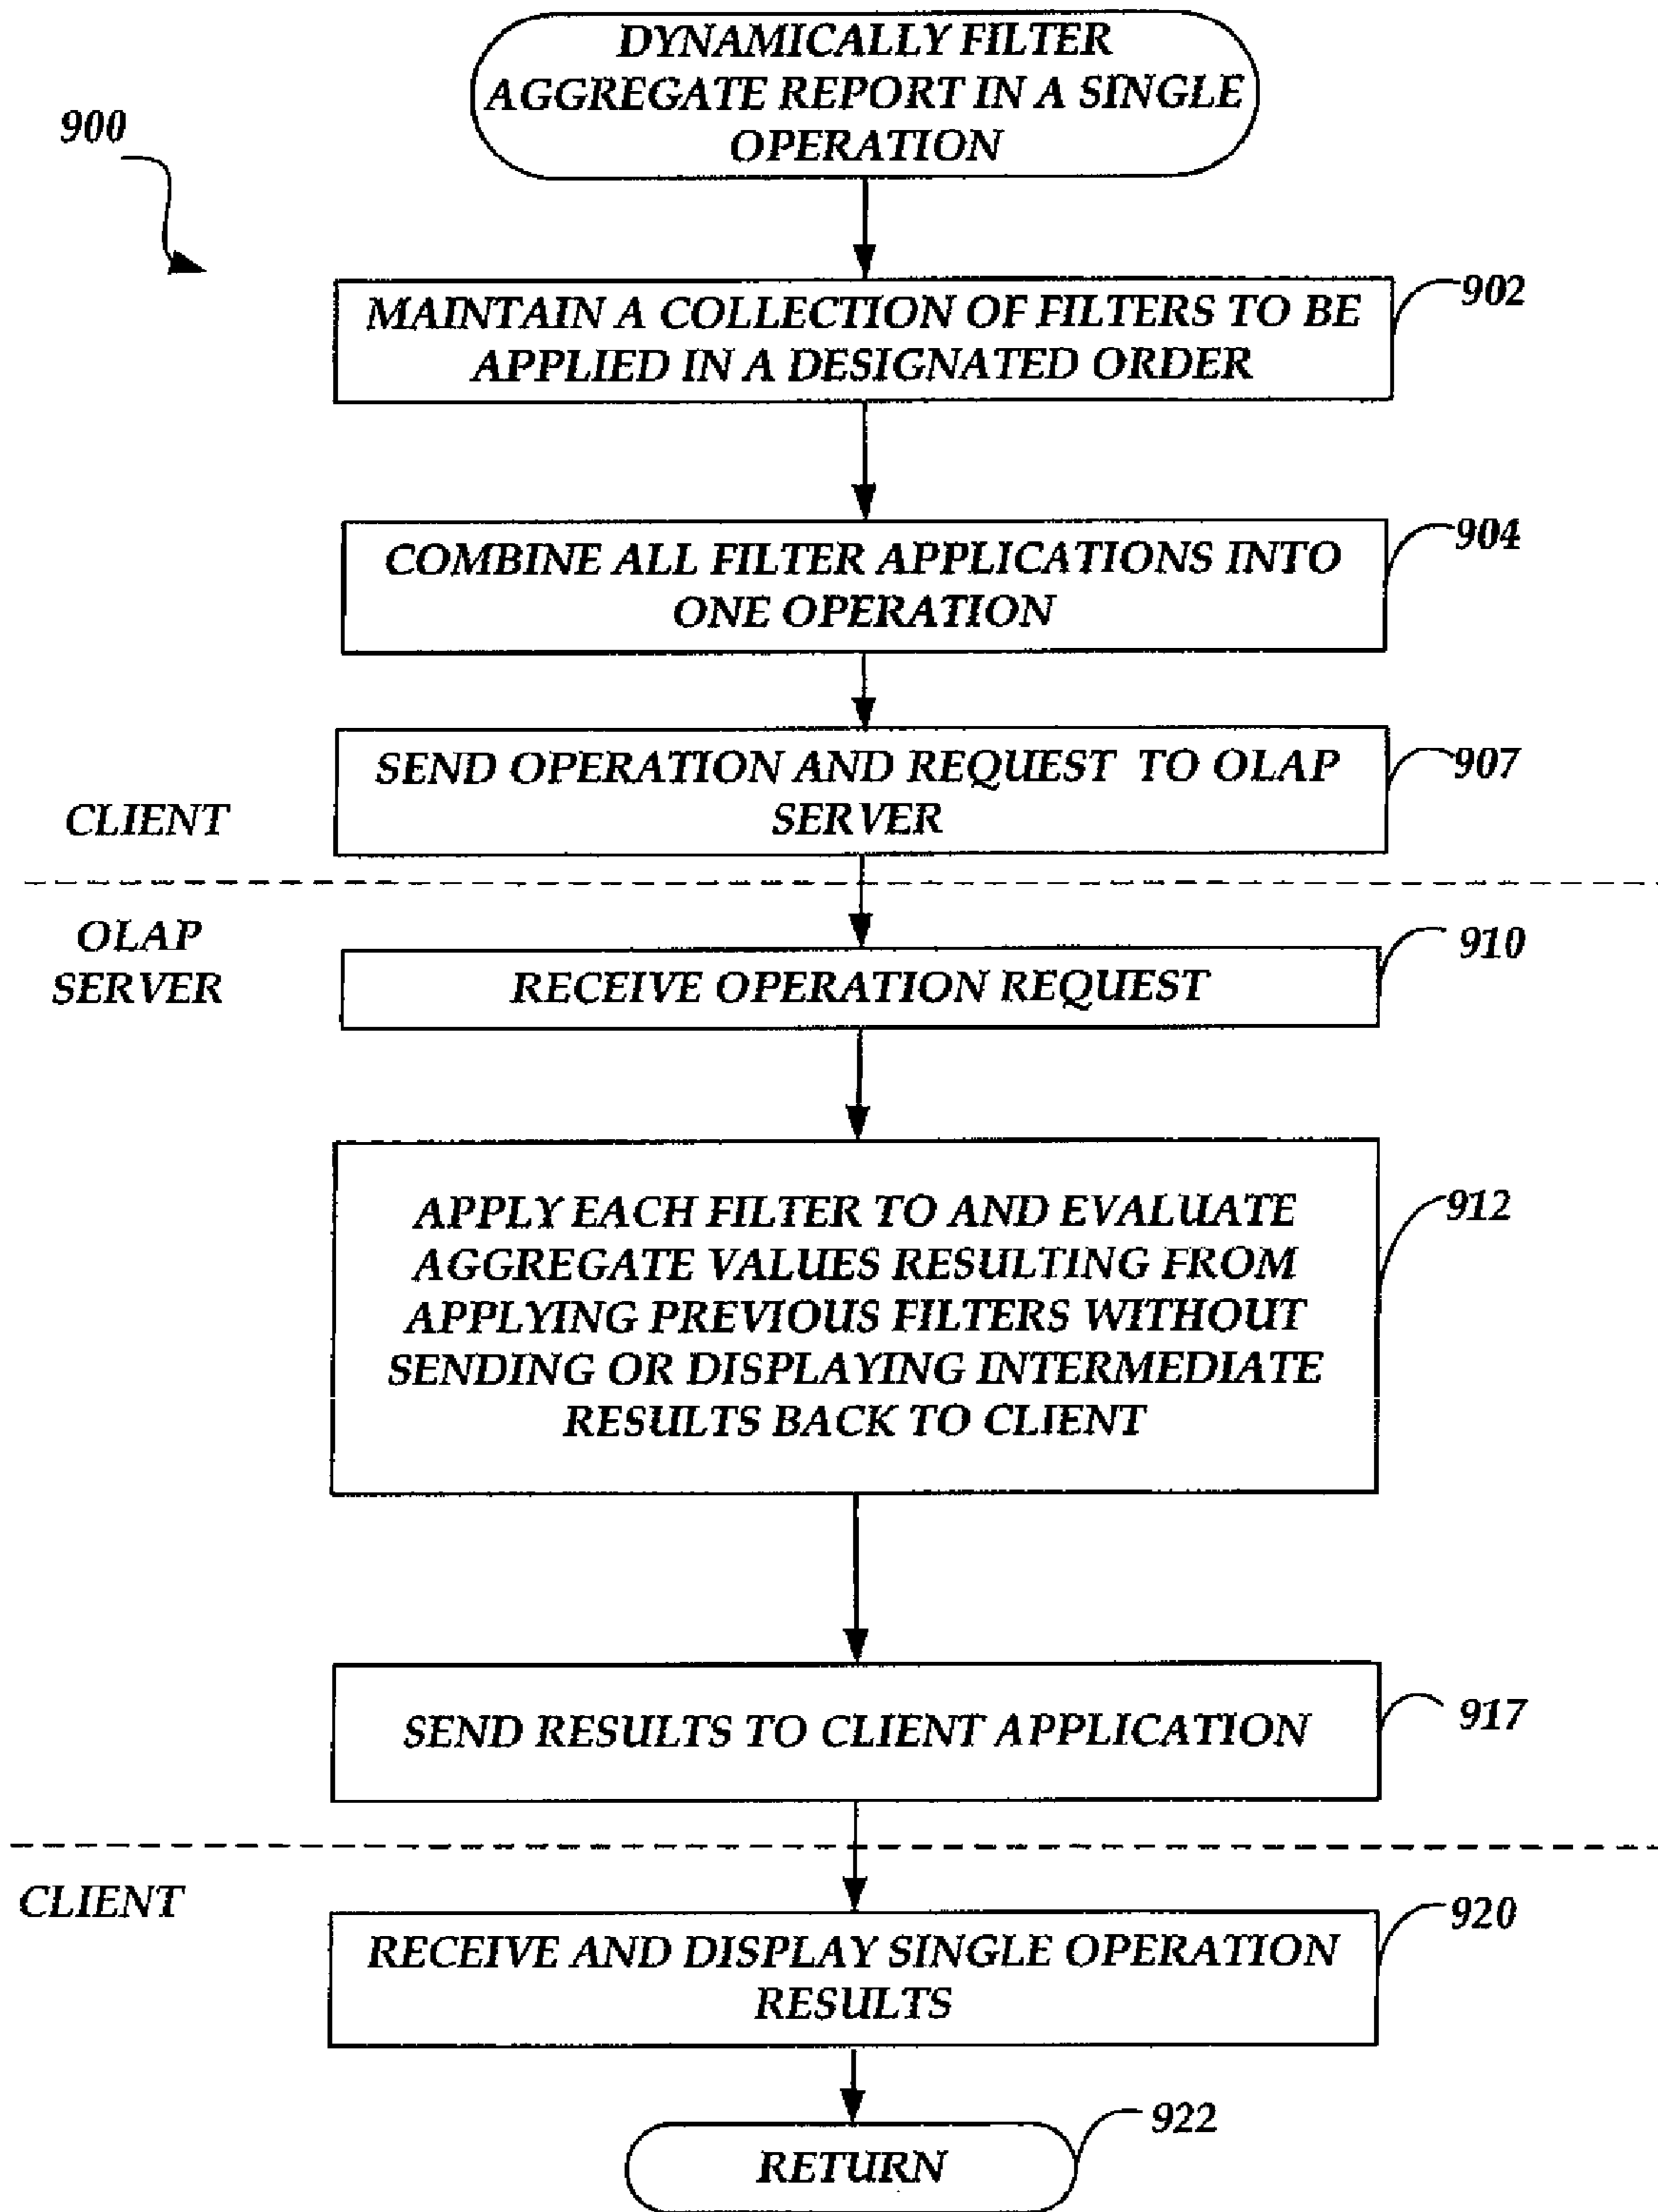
DYNAMICALLY FILTER AGGREGATE REPORT IN A SINGLE OPERATION

900

MAINTAIN A COLLECTION OF FILTERS TO BE APPLIED IN A DESIGNATED ORDER

902

COMBINE ALL FILTER APPLICATIONS INTO ONE OPERATION

904

CLIENT

SEND OPERATION AND REQUEST TO OLAP SERVER

907

OLAP SERVER

RECEIVE OPERATION REQUEST

910

APPLY EACH FILTER TO AND EVALUATE AGGREGATE VALUES RESULTING FROM APPLYING PREVIOUS FILTERS WITHOUT SENDING OR DISPLAYING INTERMEDIATE RESULTS BACK TO CLIENT

912

SEND RESULTS TO CLIENT APPLICATION

917

CLIENT

RECEIVE AND DISPLAY SINGLE OPERATION RESULTS

920

RETURN

922